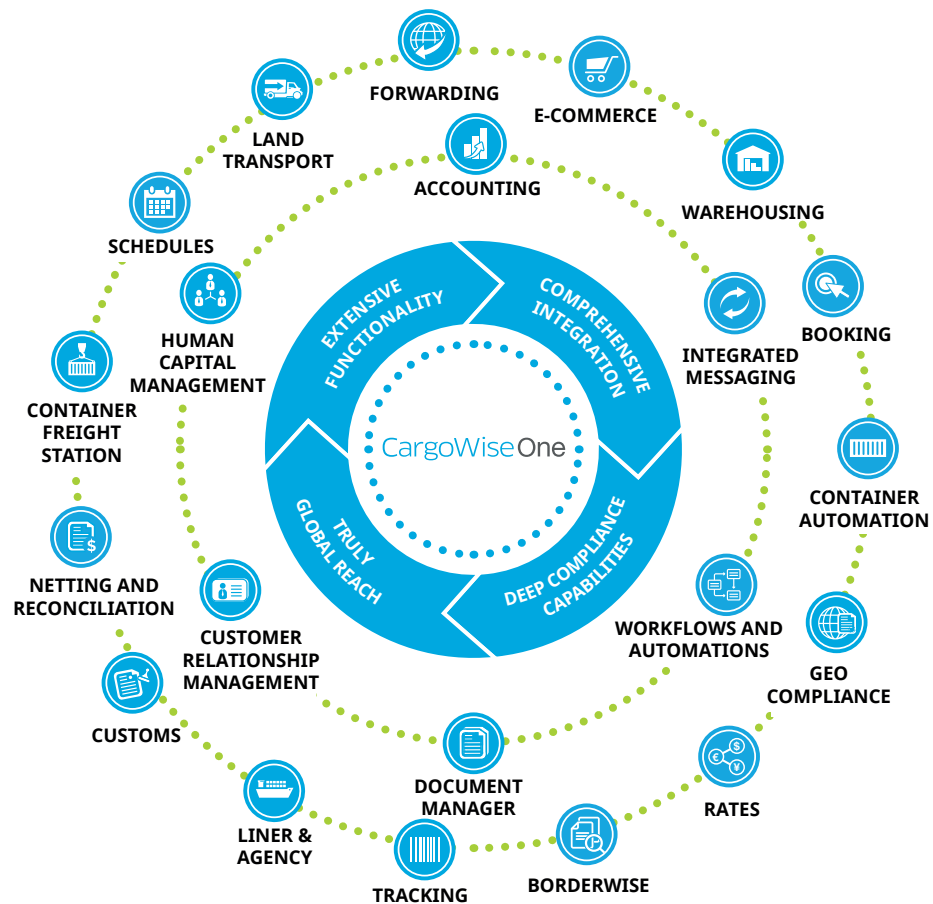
FORWARDING

E-COMMERCE

LAND TRANSPORT

ACCOUNTING

WAREHOUSING

SCHEDULES

BOOKING

HUMAN CAPITAL MANAGEMENT

INTEGRATED MESSAGING

EXTENSIVE FUNCTIONALITY

COMPREHENSIVE INTEGRATION

CargoWiseOne

TRULY GLOBAL REACH

DEEP COMPLIANCE CAPABILITIES

CONTAINER FREIGHT STATION

CONTAINER AUTOMATION

NETTING AND RECONCILIATION

CUSTOMER RELATIONSHIP MANAGEMENT

WORKFLOWS AND AUTOMATIONS

GEO COMPLIANCE

CUSTOMS

DOCUMENT MANAGER

RATES

LINER & AGENCY

TRACKING

BORDERWISE